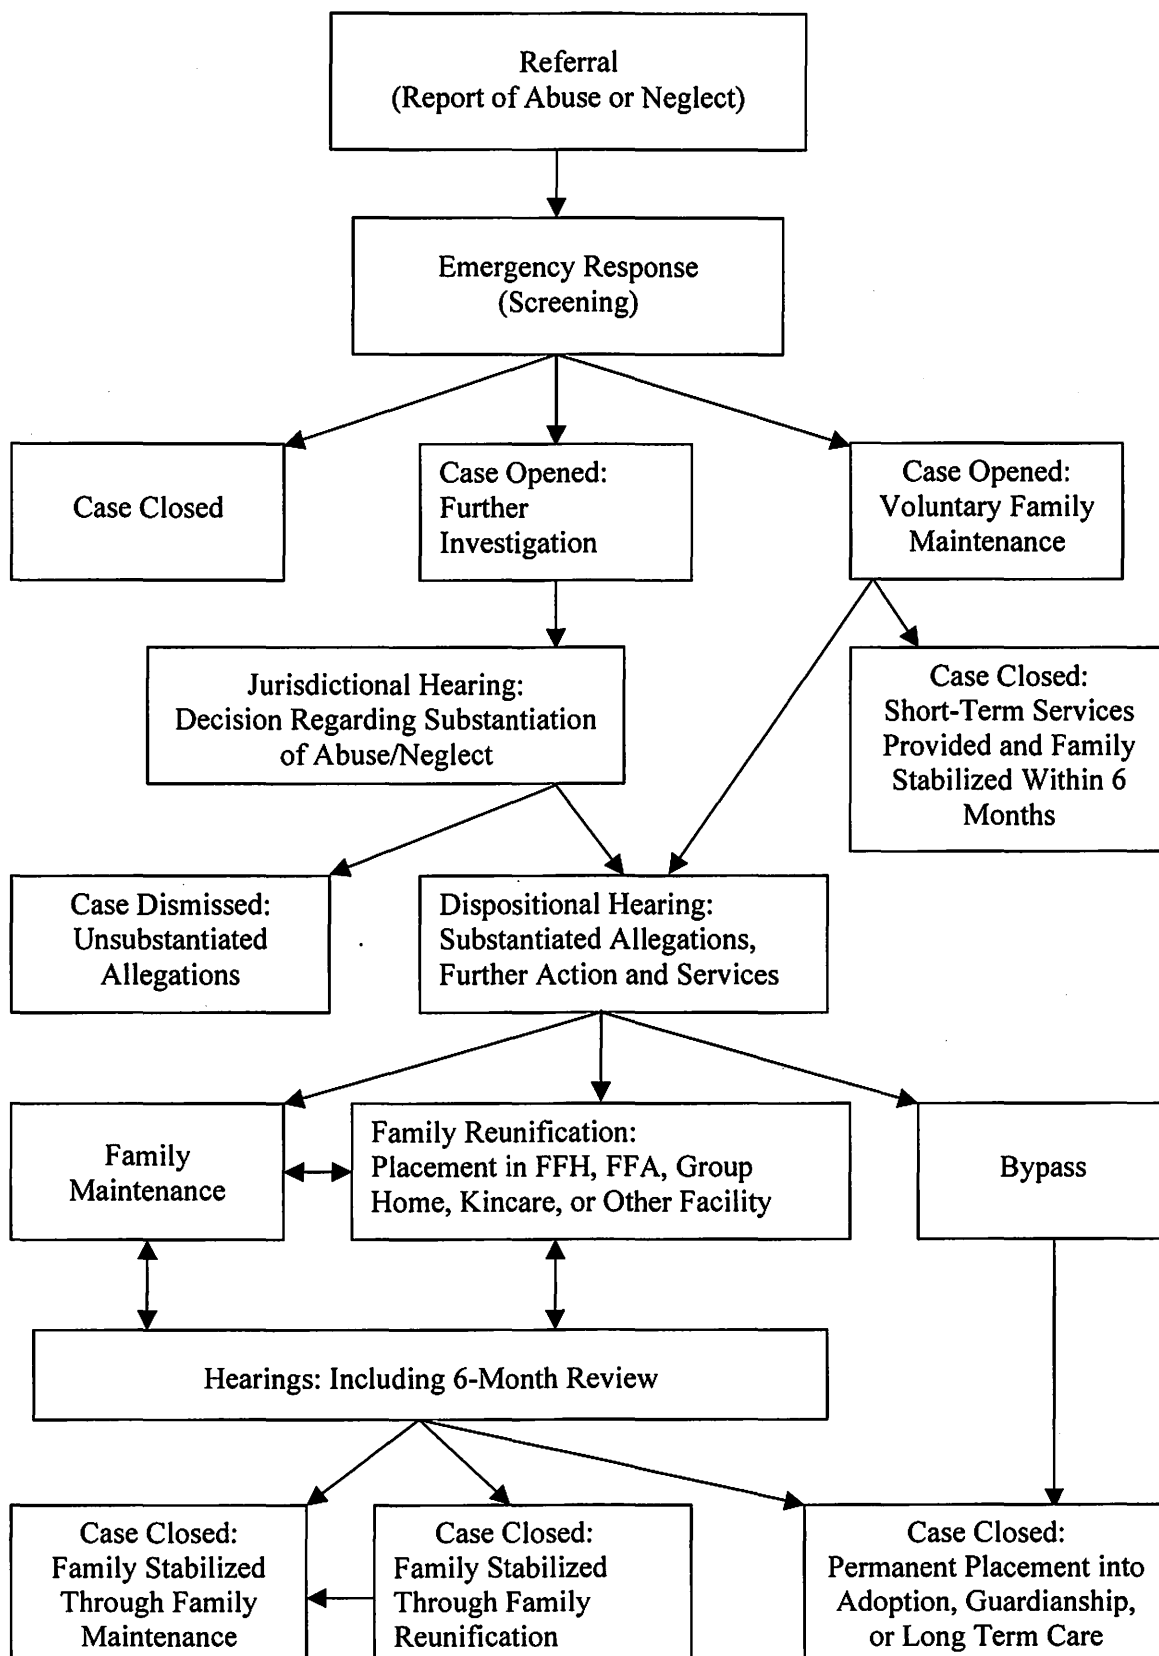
Referral
(Report of Abuse or Neglect)

Emergency Response
(Screening)

Case Closed

Case Opened:
Further
Investigation

Case Opened:
Voluntary Family
Maintenance

Jurisdictional Hearing:
Decision Regarding Substantiation of Abuse/Neglect

Case Closed:
Short-Term Services Provided and Family Stabilized Within 6 Months

Case Dismissed:
Unsubstantiated
Allegations

Dispositional Hearing:
Substantiated Allegations,
Further Action and Services

Family
Maintenance

Family Reunification:
Placement in FFH, FFA, Group Home, Kincare, or Other Facility

Bypass

Hearings: Including 6-Month Review

Case Closed:
Family Stabilized
Through Family
Maintenance

Case Closed:
Family Stabilized
Through Family
Reunification

Case Closed:
Permanent Placement into
Adoption, Guardianship,
or Long Term Care